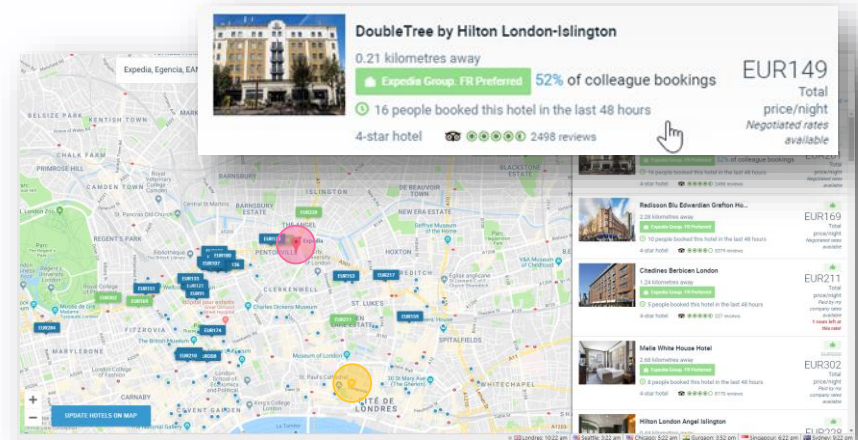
DoubleTree by Hilton London-Islington

0.21 kilometres away

Expedia Group. FR Preferred 52% of colleague bookings

16 people booked this hotel in the last 48 hours

4-star hotel 2498 reviews

EUR149
Total price/night
Negotiated rates available

Expedia, Egencia, EAN

BELSIZE PARK
KENTISH TOWN
CHALK FARM
PRIMROSE HILL
CAMDEN TOWN
BARNSBURY
ISLINGTON
DE BEAUVOIR TOWN
BLACKSTONE ESTATE
HOXTON
PENTONVILLE
CLERKENWELL
ST. LUKE'S
SPITALFIELDS
FITZROVIA
MARYLEBONE
CARNABY
WHITECHAPEL
CITÉ DE LONDRES
THE ANGEL

EUR184
EUR213
EUR153
EUR217
EUR174
EUR155

UPDATE HOTELS ON MAP

52% of colleague bookings
4-star hotel

Radisson Blu Edwardian Grafton Ho...
2.28 kilometres away
Expedia Group. FR Preferred
10 people booked this hotel in the last 48 hours
4-star hotel
EUR169
Total price/night
Negotiated rates available

Citadines Barbican London
1.24 kilometres away
Expedia Group. FR Preferred
5 people booked this hotel in the last 48 hours
4-star hotel 227 reviews
EUR211
Total price/night
Paid by my company rates available
5 rooms left at this rate!

Melia White House Hotel
2.66 kilometres away
Expedia Group. FR Preferred
8 people booked this hotel in the last 48 hours
4-star hotel
EUR302
Total price/night
Paid by my company rates available

Hilton London Angel Islington

Londres: 10:22 am | Seattle: 3:22 am | Chicago: 5:22 am | Gurgaon: 3:52 pm | Singapour: 6:22 pm | Sydney: 9:22 pm